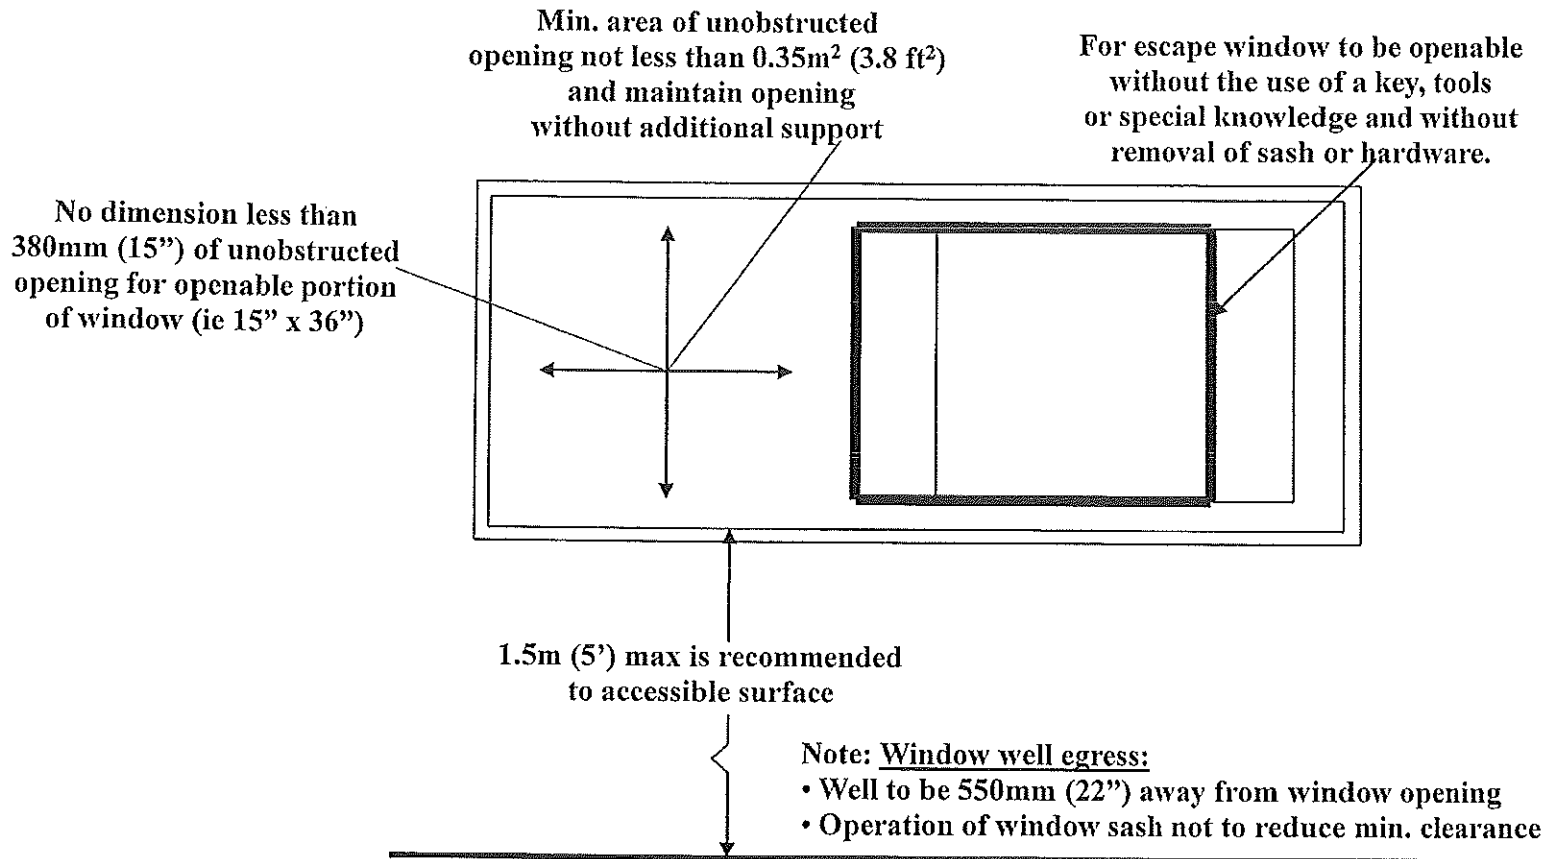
Min. area of unobstructed opening not less than $0.35m^2$ ($3.8 ft^2$) and maintain opening without additional support

For escape window to be openable without the use of a key, tools or special knowledge and without removal of sash or hardware.

No dimension less than 380mm (15") of unobstructed opening for openable portion of window (ie 15" x 36")

1.5m (5') max is recommended to accessible surface

Note: Window well egress:
• Well to be 550mm (22") away from window opening
• Operation of window sash not to reduce min. clearance